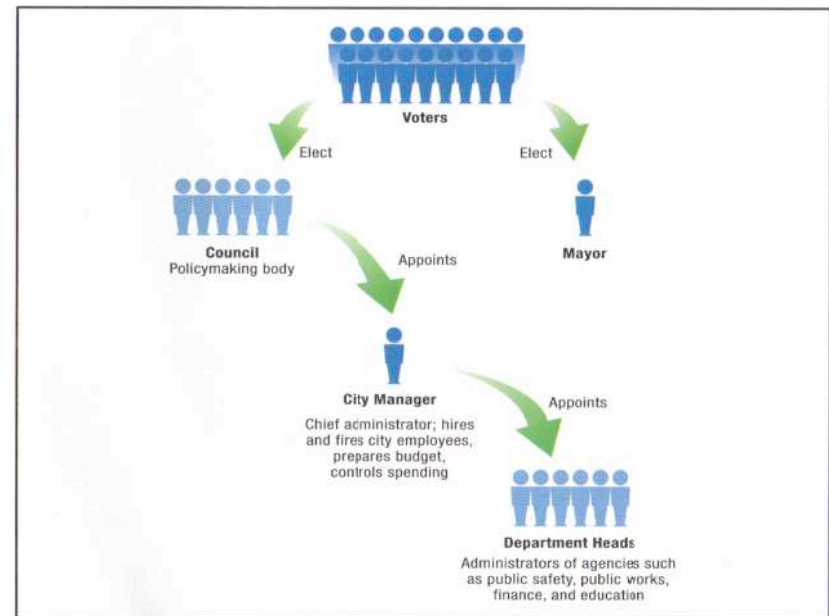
Voters

Elect

Elect

Council
Policymaking body

Mayor

Appoints

City Manager
Chief administrator; hires and fires city employees, prepares budget, controls spending

Appoints

Department Heads
Administrators of agencies such as public safety, public works, finance, and education